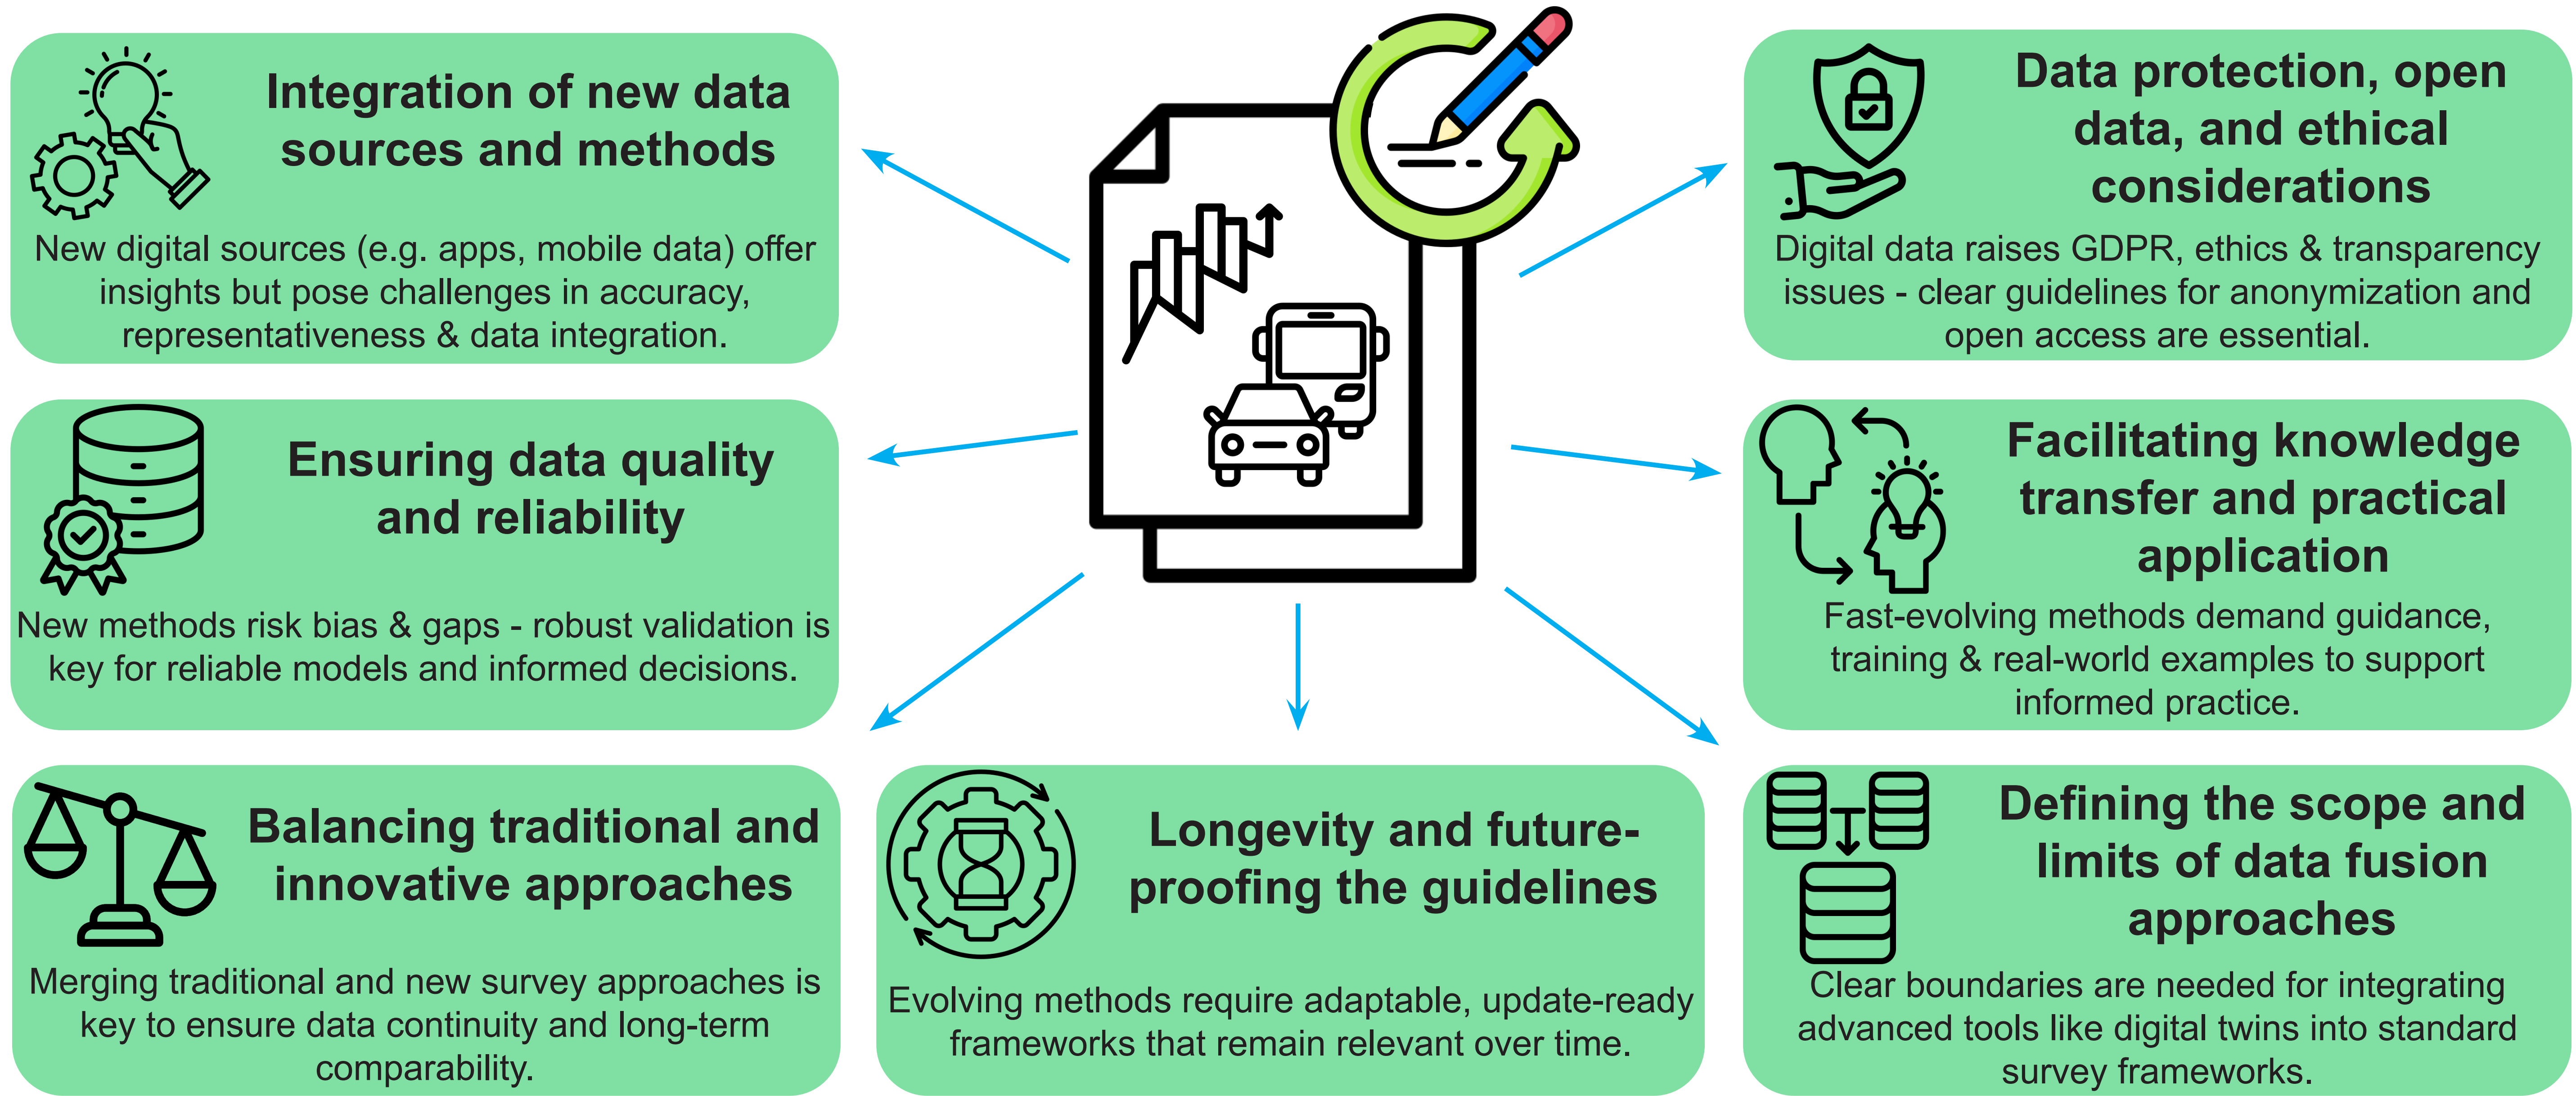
Integration of new data sources and methods

New digital sources (e.g. apps, mobile data) offer insights but pose challenges in accuracy, representativeness & data integration.

Ensuring data quality and reliability

New methods risk bias & gaps - robust validation is key for reliable models and informed decisions.

Balancing traditional and innovative approaches

Merging traditional and new survey approaches is key to ensure data continuity and long-term comparability.

Longevity and future-proofing the guidelines

Evolving methods require adaptable, update-ready frameworks that remain relevant over time.

Data protection, open data, and ethical considerations

Digital data raises GDPR, ethics & transparency issues - clear guidelines for anonymization and open access are essential.

Facilitating knowledge transfer and practical application

Fast-evolving methods demand guidance, training & real-world examples to support informed practice.

Defining the scope and limits of data fusion approaches

Clear boundaries are needed for integrating advanced tools like digital twins into standard survey frameworks.